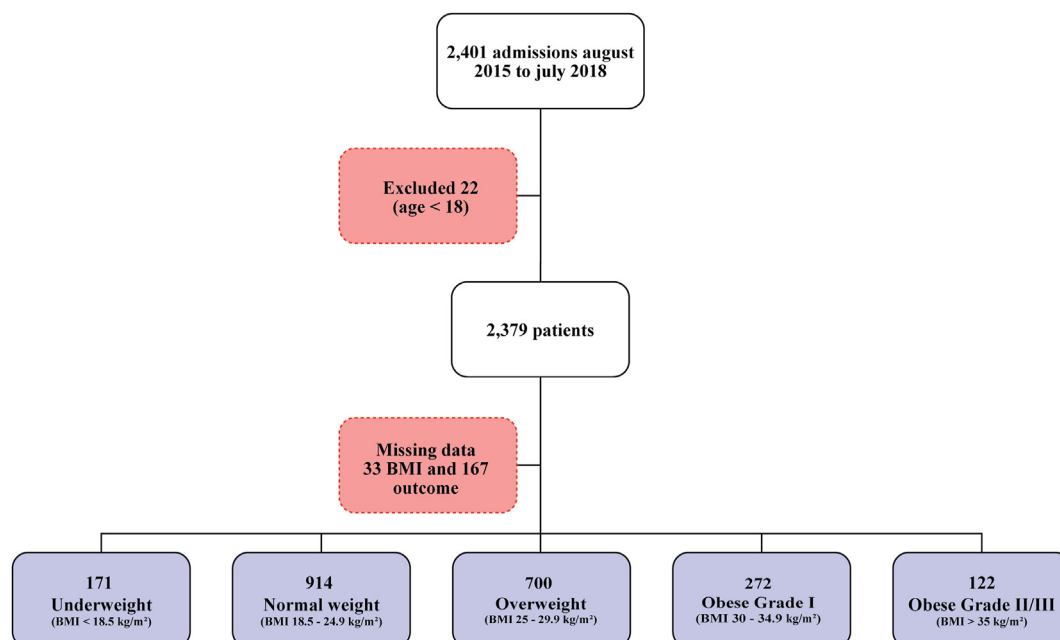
2,401 admissions august 2015 to july 2018

Excluded 22 (age < 18)

2,379 patients

Missing data 33 BMI and 167 outcome

171
Underweight
(BMI < 18.5 kg/m²)

914
Normal weight
(BMI 18.5 - 24.9 kg/m²)

700
Overweight
(BMI 25 - 29.9 kg/m²)

272
Obese Grade I
(BMI 30 - 34.9 kg/m²)

122
Obese Grade II/III
(BMI > 35 kg/m²)